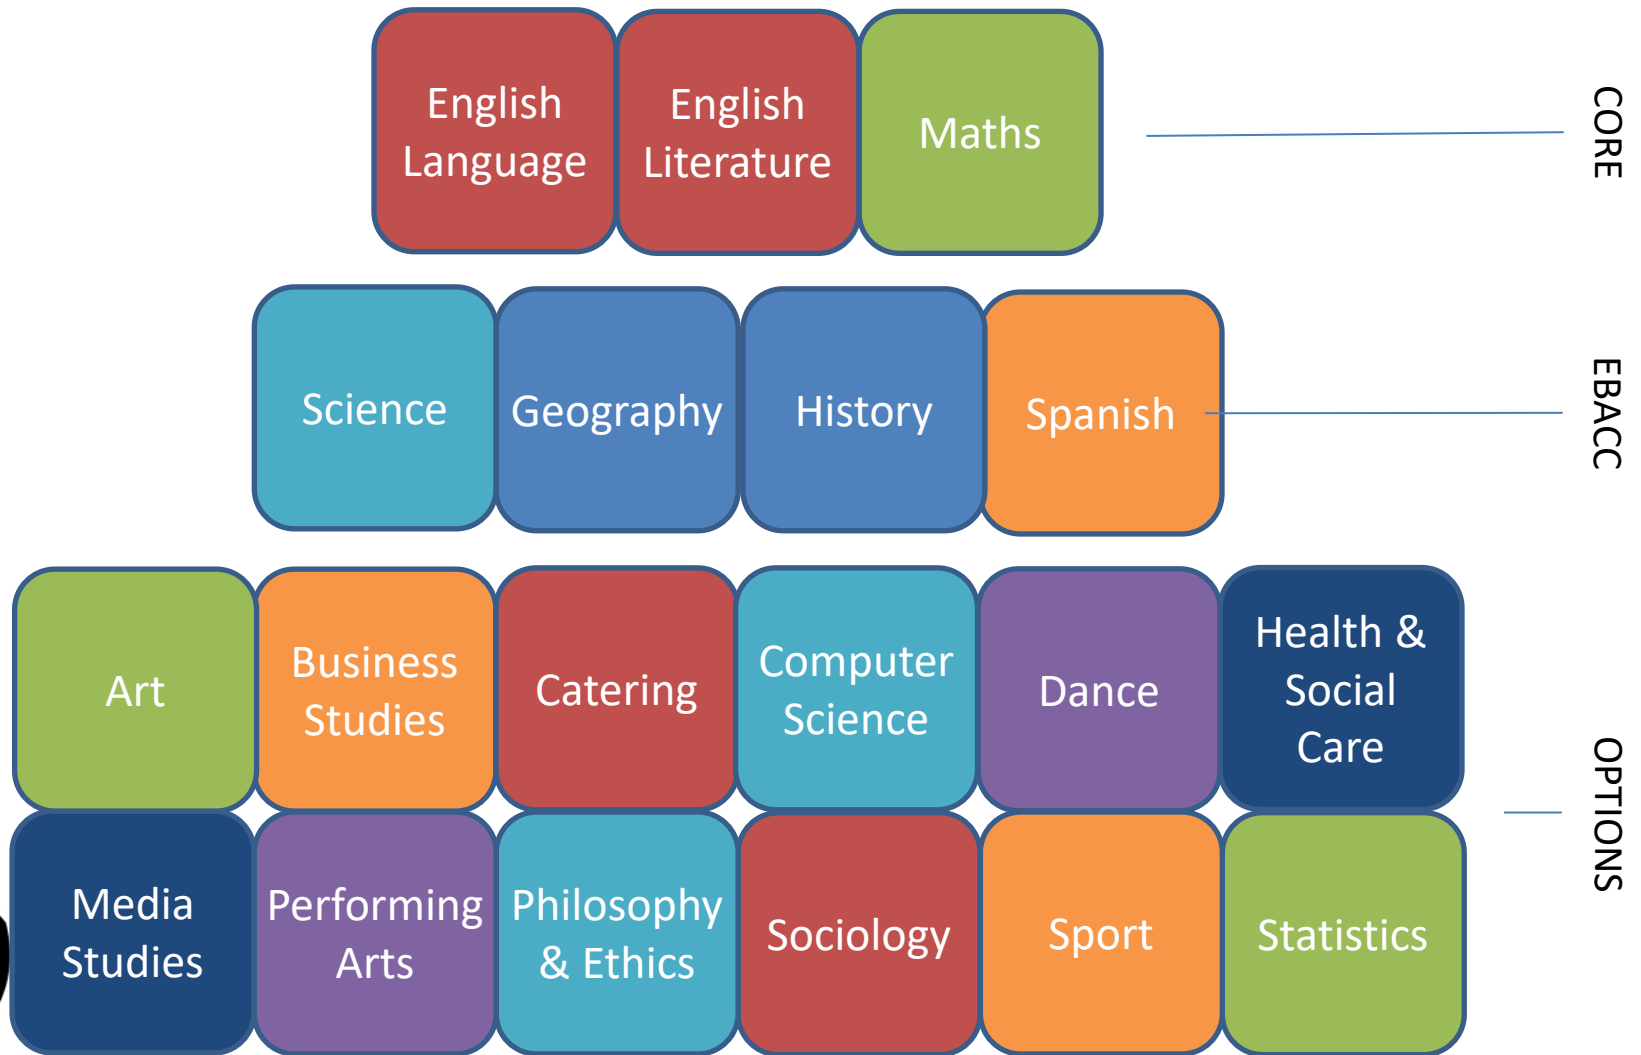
English Language

English Literature

Maths

CORE

Science

Geography

History

Spanish

EBACC

Art

Business Studies

Catering

Computer Science

Dance

Health & Social Care

Media Studies

Performing Arts

Philosophy & Ethics

Sociology

Sport

Statistics

OPTIONS